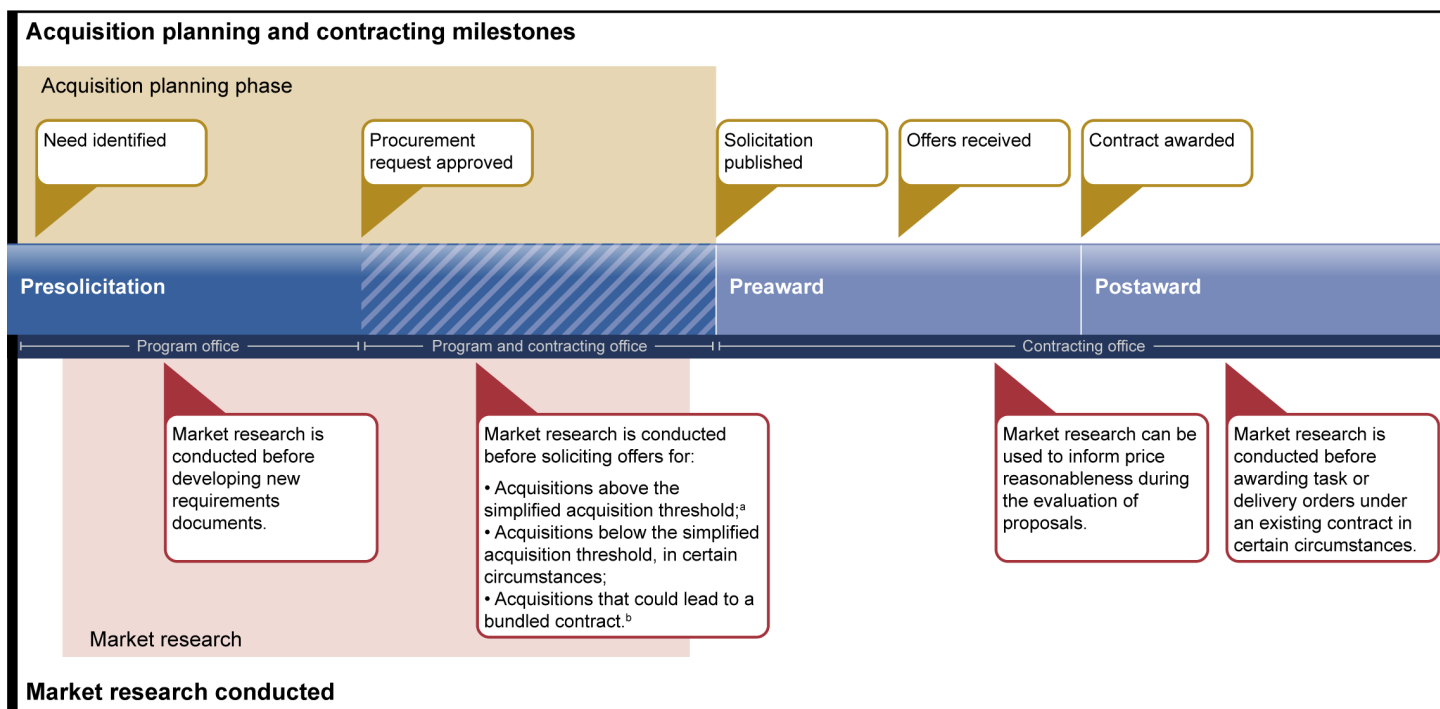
Acquisition planning and contracting milestones

Acquisition planning phase

Need identified

Procurement request approved

Solicitation published

Offers received

Contract awarded

Presolicitation

Preaward

Postaward

Program office

Program and contracting office

Contracting office

Market research is conducted before developing new requirements documents.

Market research is conducted before soliciting offers for:
• Acquisitions above the simplified acquisition threshold;$^{a}$
• Acquisitions below the simplified acquisition threshold, in certain circumstances;
• Acquisitions that could lead to a bundled contract.$^{b}$

Market research can be used to inform price reasonableness during the evaluation of proposals.

Market research is conducted before awarding task or delivery orders under an existing contract in certain circumstances.

Market research

Market research conducted